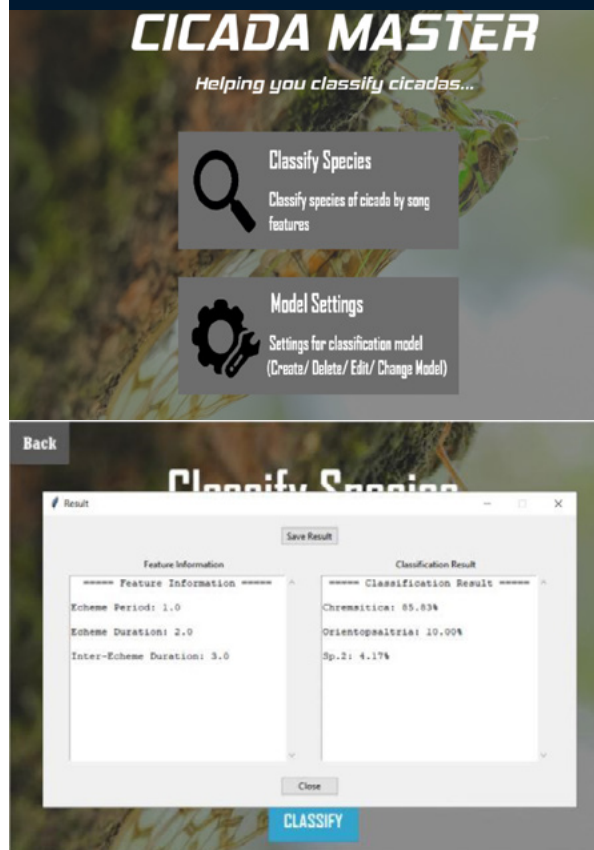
CICADA MASTER

Helping you classify cicadas...

Classify Species

Classify species of cicada by song features

Model Settings

Settings for classification model (Create/ Delete/ Edit/ Change Model)

Back

Classify Species

Result

Save Result

Feature Information

===== Feature Information =====

Echeme Period: 1.0

Echeme Duration: 2.0

Inter-Echeme Duration: 3.0

Classification Result

===== Classification Result =====

Chremsitica: 85.83%

Orientopsaltria: 10.00%

Sp.2: 4.17%

Close

CLASSIFY